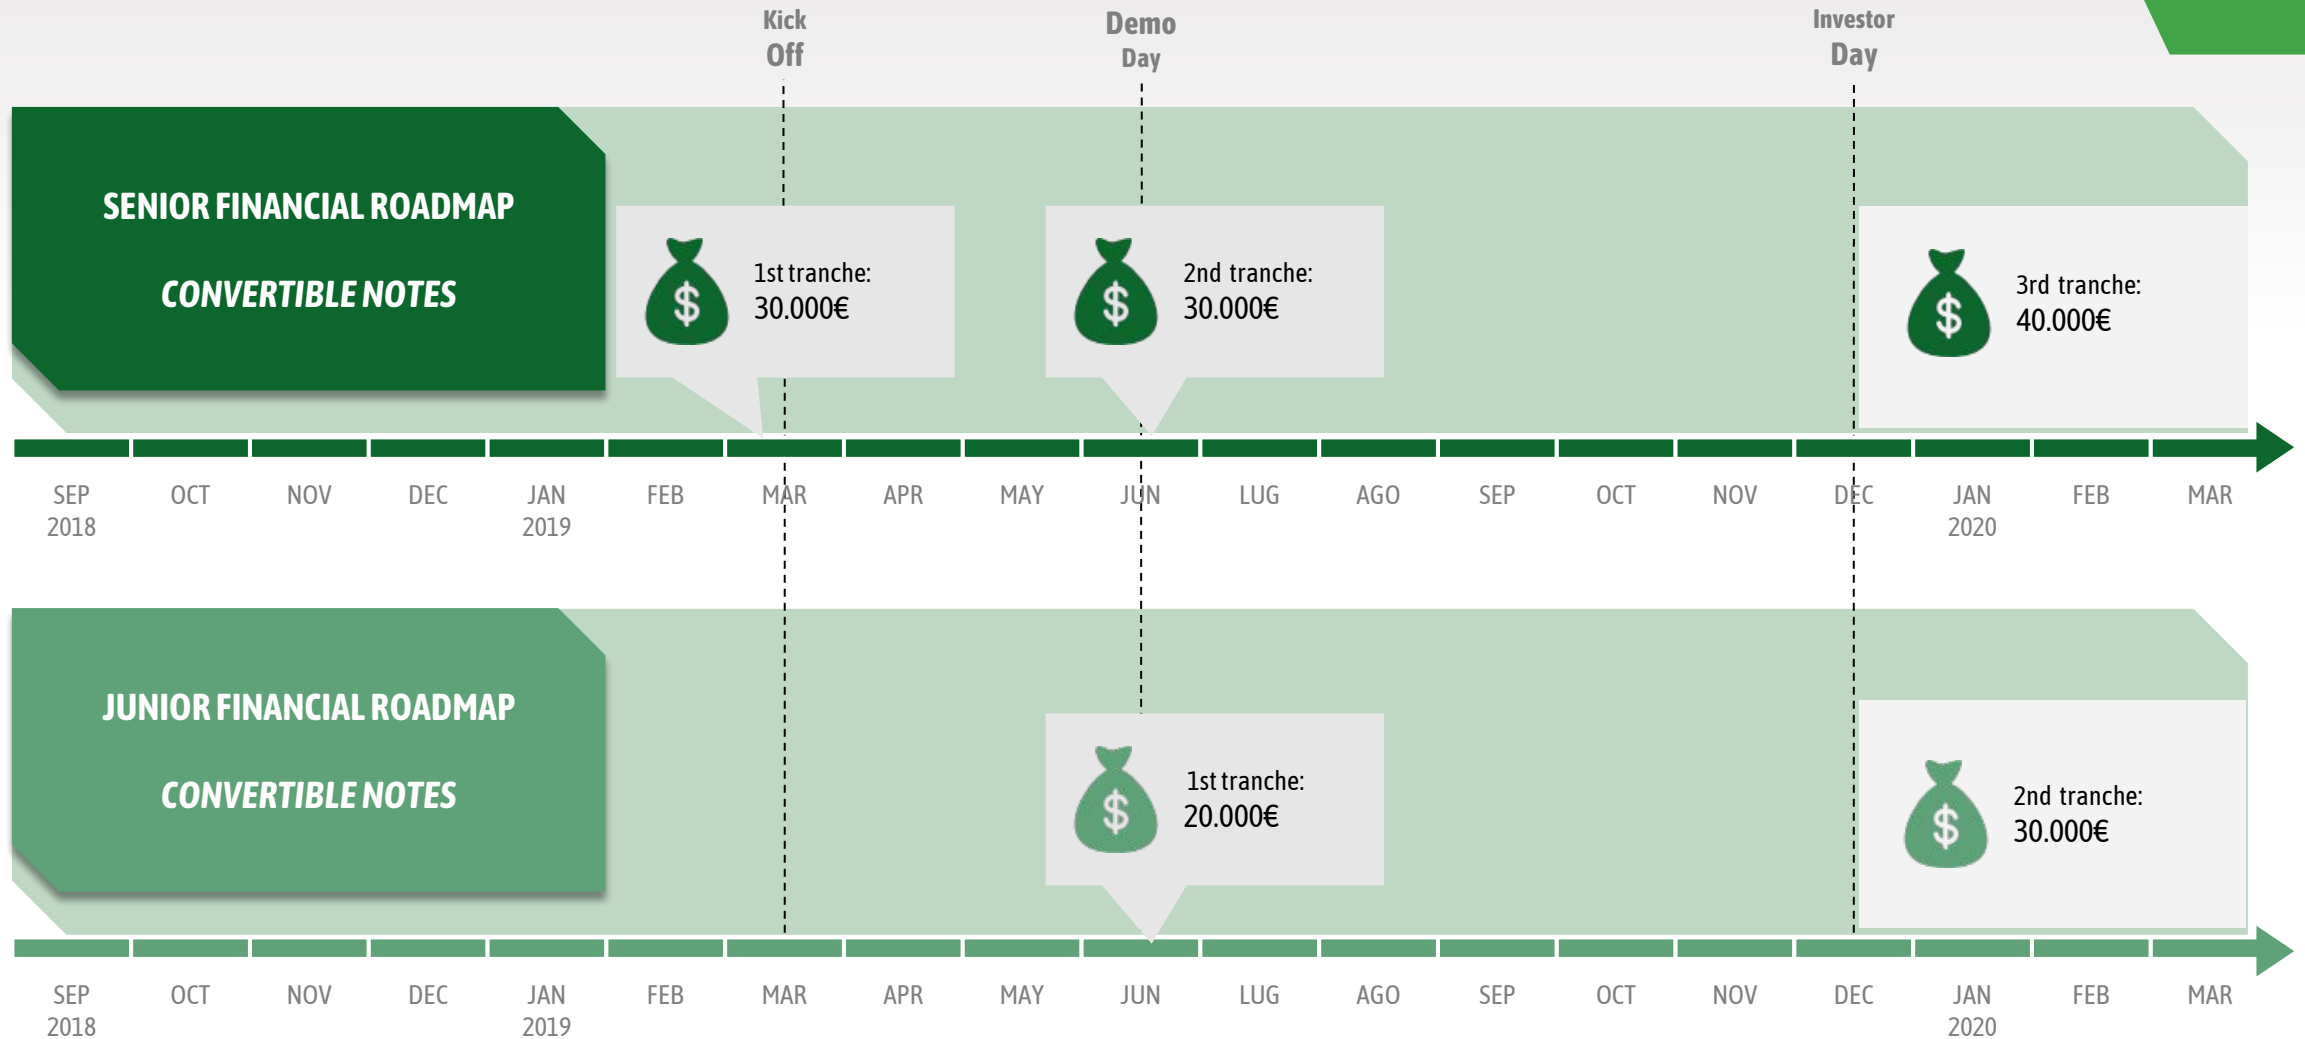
Kick Off

Demo Day

Investor Day

SENIOR FINANCIAL ROADMAP

CONVERTIBLE NOTES

$ 1st tranche: 30.000€

$ 2nd tranche: 30.000€

$ 3rd tranche: 40.000€

SEP 2018 OCT NOV DEC JAN 2019 FEB MAR APR MAY JUN LUG AGO SEP OCT NOV DEC JAN 2020 FEB MAR

JUNIOR FINANCIAL ROADMAP

CONVERTIBLE NOTES

$ 1st tranche: 20.000€

$ 2nd tranche: 30.000€

SEP 2018 OCT NOV DEC JAN 2019 FEB MAR APR MAY JUN LUG AGO SEP OCT NOV DEC JAN 2020 FEB MAR